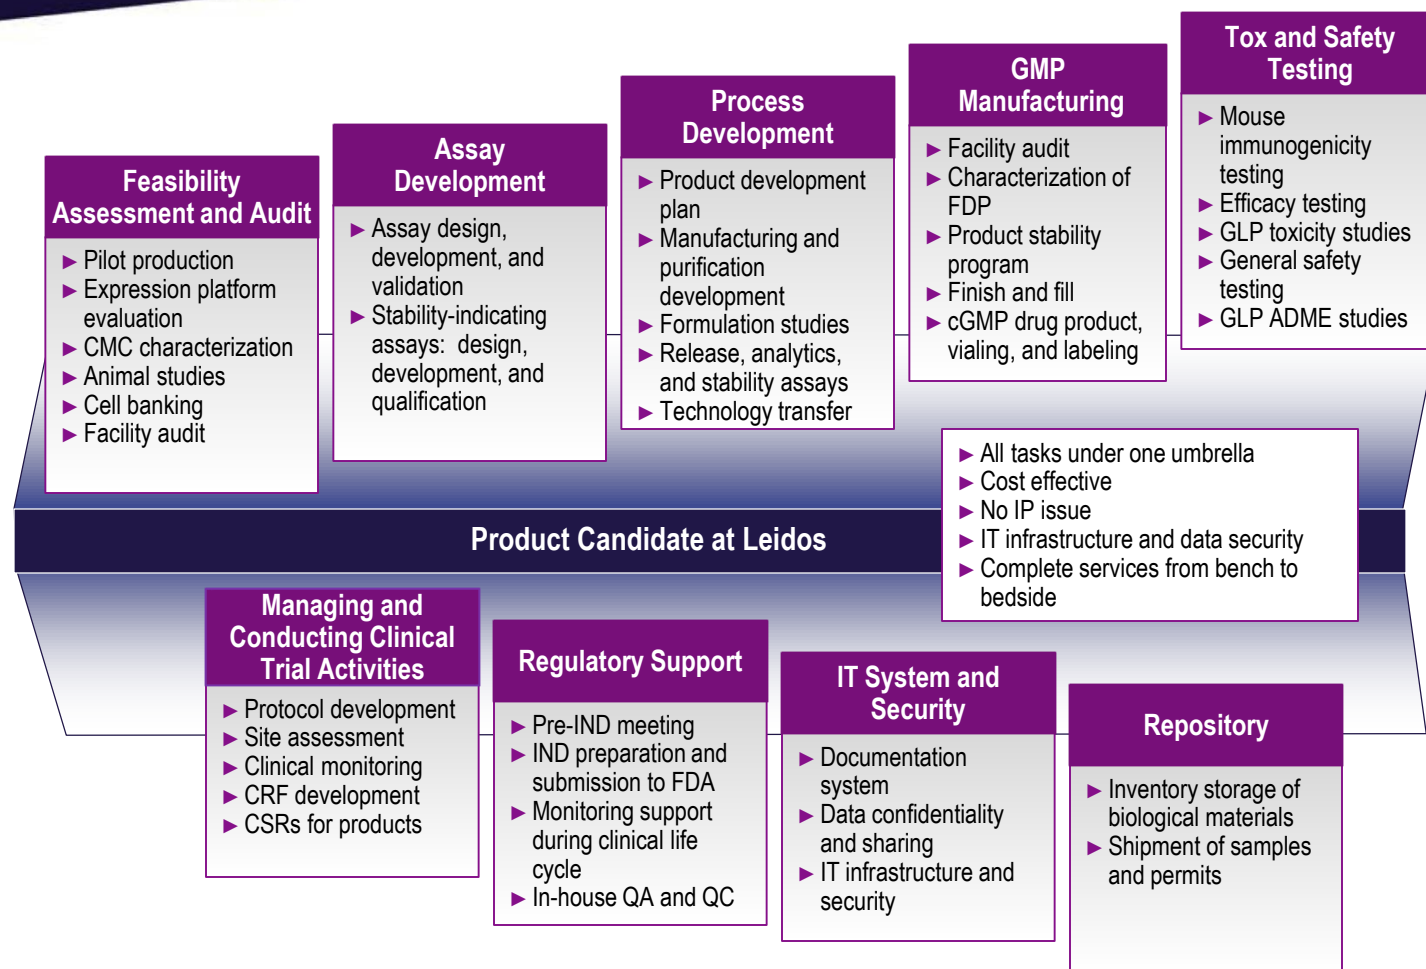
Feasibility Assessment and Audit

► Pilot production
► Expression platform evaluation
► CMC characterization
► Animal studies
► Cell banking
► Facility audit

Assay Development

► Assay design, development, and validation
► Stability-indicating assays: design, development, and qualification

Process Development

► Product development plan
► Manufacturing and purification development
► Formulation studies
► Release, analytics, and stability assays
► Technology transfer

GMP Manufacturing

► Facility audit
► Characterization of FDP
► Product stability program
► Finish and fill
► cGMP drug product, vialing, and labeling

Tox and Safety Testing

► Mouse immunogenicity testing
► Efficacy testing
► GLP toxicity studies
► General safety testing
► GLP ADME studies

► All tasks under one umbrella
► Cost effective
► No IP issue
► IT infrastructure and data security
► Complete services from bench to bedside

Product Candidate at Leidos

Managing and Conducting Clinical Trial Activities

► Protocol development
► Site assessment
► Clinical monitoring
► CRF development
► CSRs for products

Regulatory Support

► Pre-IND meeting
► IND preparation and submission to FDA
► Monitoring support during clinical life cycle
► In-house QA and QC

IT System and Security

► Documentation system
► Data confidentiality and sharing
► IT infrastructure and security

Repository

► Inventory storage of biological materials
► Shipment of samples and permits